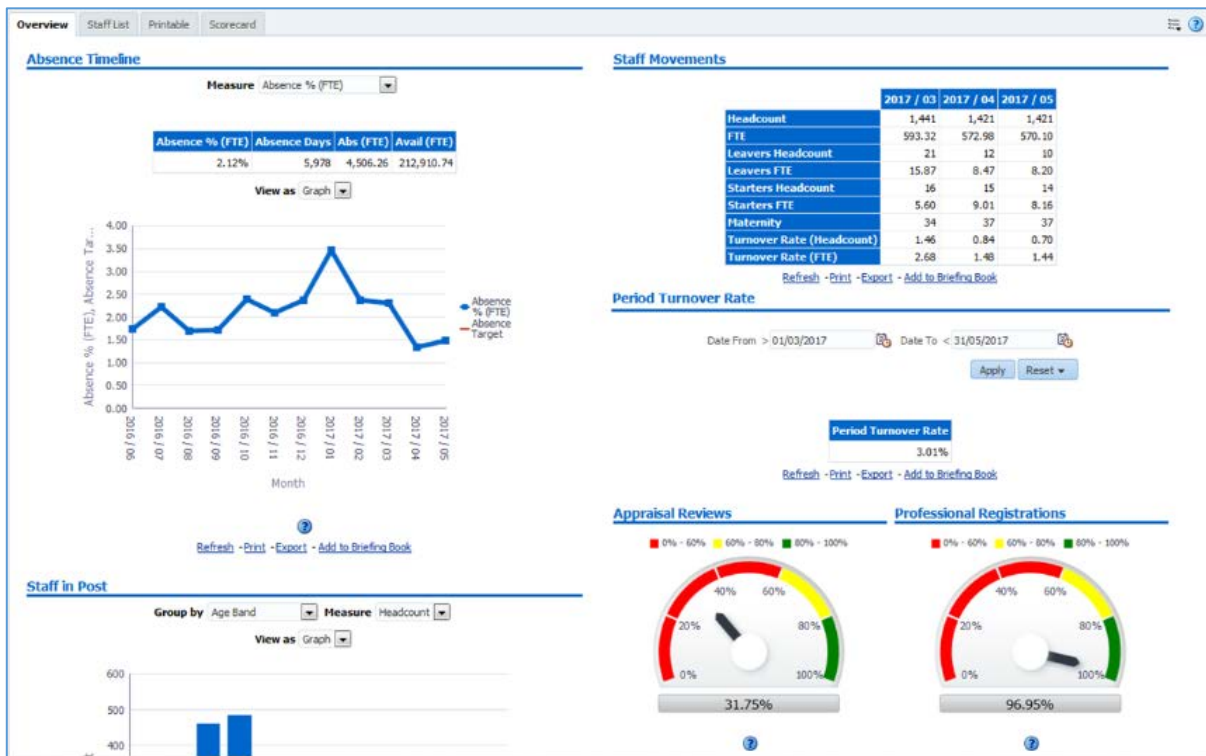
Overview | Staff List | Printable | Scorecard

Absence Timeline

Measure Absence % (FTE)

| Absence % (FTE) | Absence Days | Abs (FTE) | Avail (FTE) |
|---|---|---|---|
| 2.12% | 5,978 | 4,506.26 | 212,910.74 |

View as Graph

4.00
3.50
3.00
2.50
2.00
1.50
1.00
0.50
0.00

Absence % (FTE), Absence Tar...

2016 / 06
2016 / 07
2016 / 08
2016 / 09
2016 / 10
2016 / 11
2016 / 12
2017 / 01
2017 / 02
2017 / 03
2017 / 04
2017 / 05

Month

Absence % (FTE)
Absence Target

?

Refresh - Print - Export - Add to Briefing Book

Staff in Post

Group by Age Band Measure Headcount

View as Graph

600
500
400

Staff Movements

| | 2017 / 03 | 2017 / 04 | 2017 / 05 |
|---|---|---|---|
| Headcount | 1,441 | 1,421 | 1,421 |
| FTE | 593.32 | 572.98 | 570.10 |
| Leavers Headcount | 21 | 12 | 10 |
| Leavers FTE | 15.87 | 8.47 | 8.20 |
| Starters Headcount | 16 | 15 | 14 |
| Starters FTE | 5.60 | 9.01 | 8.16 |
| Maternity | 34 | 37 | 37 |
| Turnover Rate (Headcount) | 1.46 | 0.84 | 0.70 |
| Turnover Rate (FTE) | 2.68 | 1.48 | 1.44 |

Refresh - Print - Export - Add to Briefing Book

Period Turnover Rate

Date From > 01/03/2017 Date To < 31/05/2017

Apply Reset

| Period Turnover Rate |
|---|
| 3.01% |

Refresh - Print - Export - Add to Briefing Book

Appraisal Reviews

0% - 60% 60% - 80% 80% - 100%

0% 20% 40% 60% 80% 100%

31.75%

?

Professional Registrations

0% - 60% 60% - 80% 80% - 100%

0% 20% 40% 60% 80% 100%

96.95%

?